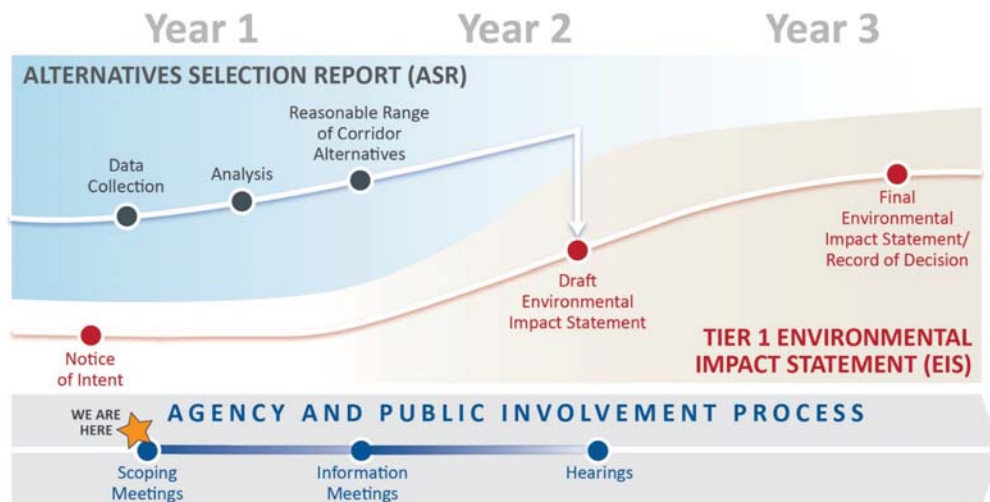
Year 1 Year 2 Year 3

ALTERNATIVES SELECTION REPORT (ASR)

Data Collection

Analysis

Reasonable Range of Corridor Alternatives

Draft Environmental Impact Statement

Final Environmental Impact Statement/ Record of Decision

Notice of Intent

TIER 1 ENVIRONMENTAL IMPACT STATEMENT (EIS)

WE ARE HERE

AGENCY AND PUBLIC INVOLVEMENT PROCESS

Scoping Meetings

Information Meetings

Hearings